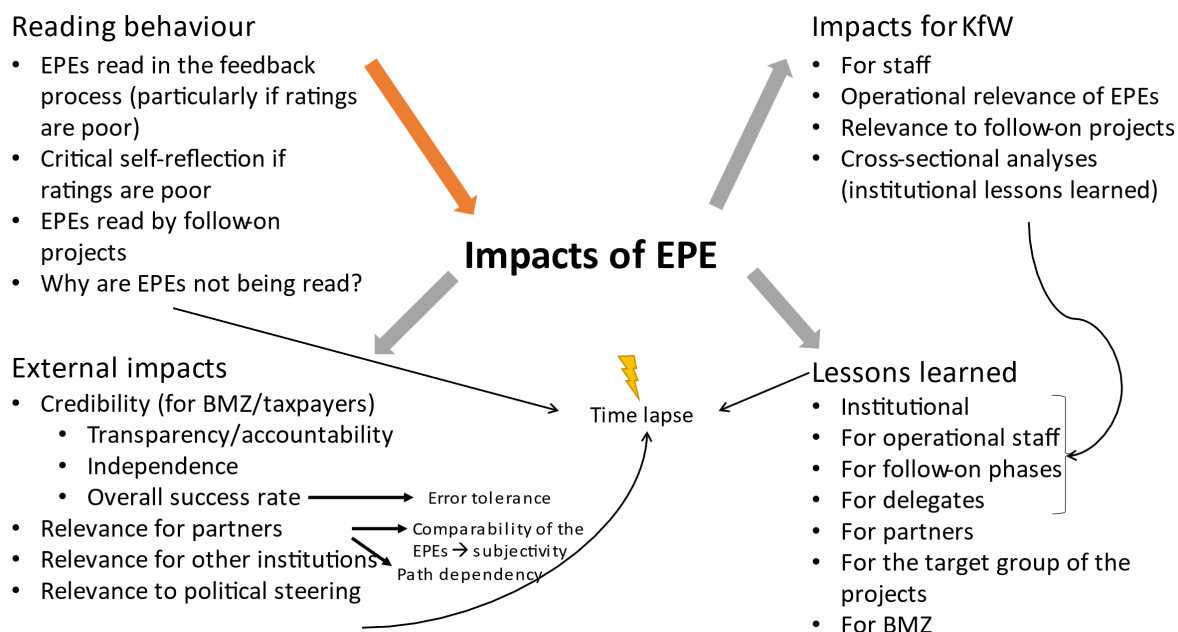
Reading behaviour
• EPEs read in the feedback process (particularly if ratings are poor)
• Critical self-reflection if ratings are poor
• EPEs read by follow-on projects
• Why are EPEs not being read?

Impacts for KfW
• For staff
• Operational relevance of EPEs
• Relevance to follow-on projects
• Cross-sectional analyses (institutional lessons learned)

Impacts of EPE

External impacts
• Credibility (for BMZ/taxpayers)
• Transparency/accountability
• Independence
• Overall success rate
• Relevance for partners
• Relevance for other institutions
• Relevance to political steering

Error tolerance

Comparability of the EPEs → subjectivity

Path dependency

Time lapse

Lessons learned
• Institutional
• For operational staff
• For follow-on phases
• For delegates
• For partners
• For the target group of the projects
• For BMZ